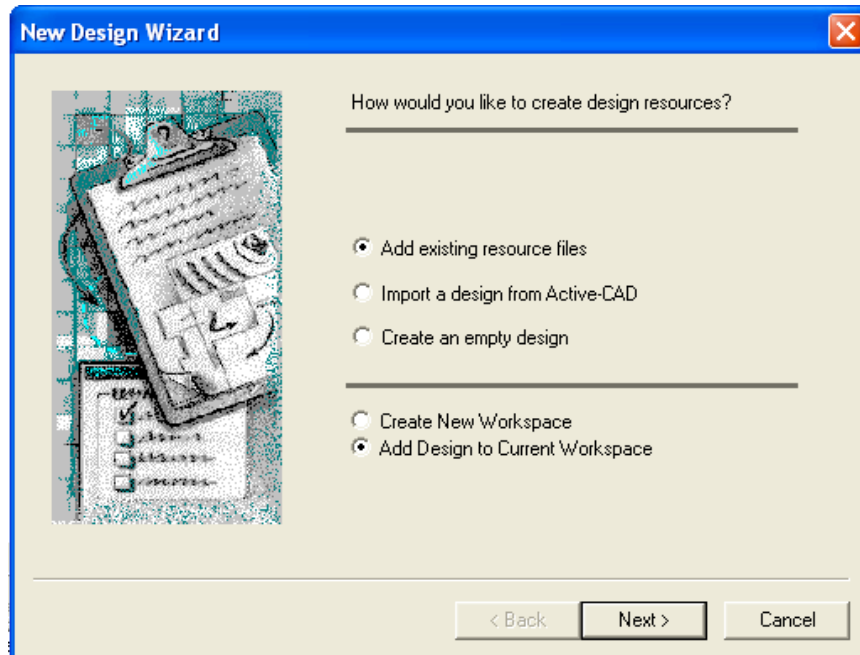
New Design Wizard

How would you like to create design resources?

Add existing resource files

Import a design from Active-CAD

Create an empty design

Create New Workspace

Add Design to Current Workspace

< Back

Next >

Cancel